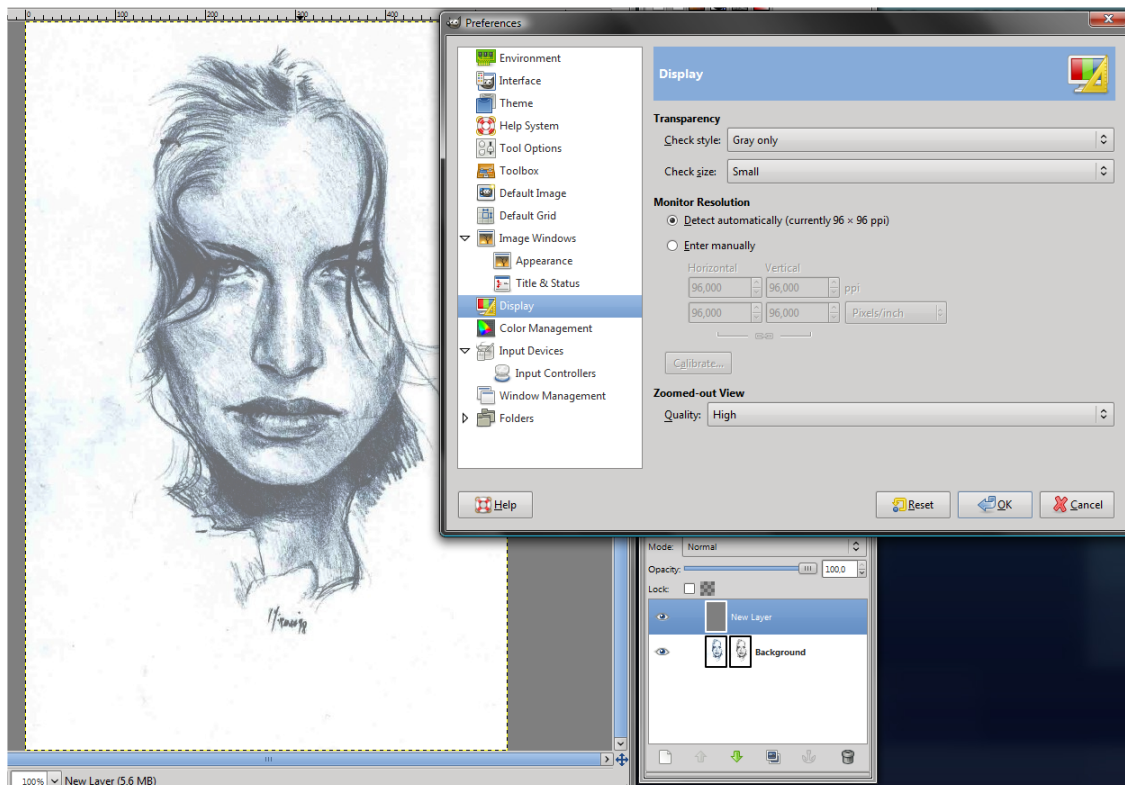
Preferences

Environment
Interface
Theme
Help System
Tool Options
Toolbox
Default Image
Default Grid
Image Windows
Appearance
Title & Status
Display
Color Management
Input Devices
Input Controllers
Window Management
Folders

Display

Transparency
Check style: Gray only
Check size: Small

Monitor Resolution
Detect automatically (currently 96 × 96 ppi)
Enter manually
Horizontal Vertical
96,000 96,000 ppi
96,000 96,000 Pixels/inch
Calibrate...

Zoomed-out View
Quality: High

Help
Reset
OK
Cancel

Mode: Normal
Opacity: 100,0
Lock:
New Layer
Background

100% New Layer (5.6 MB)